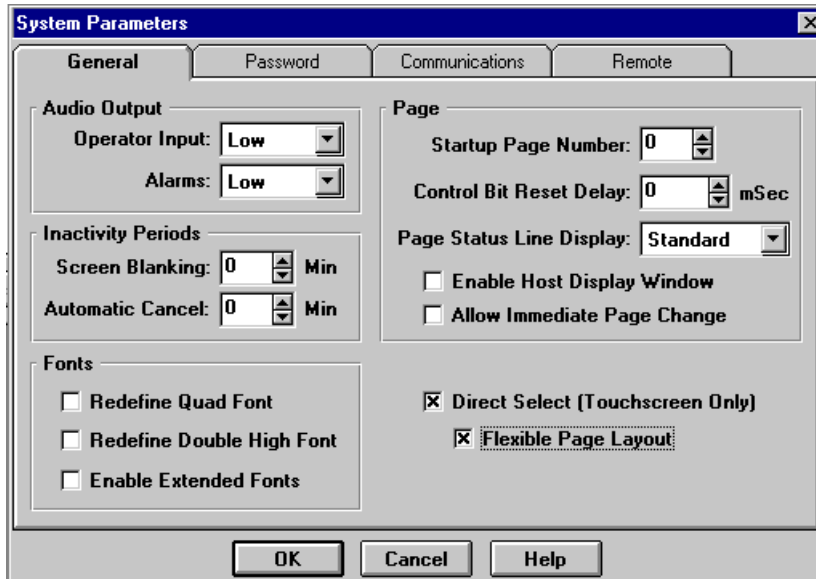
System Parameters

General | Password | Communications | Remote

Audio Output
Operator Input: Low
Alarms: Low

Inactivity Periods
Screen Blanking: 0 Min
Automatic Cancel: 0 Min

Fonts
Redefine Quad Font
Redefine Double High Font
Enable Extended Fonts

Page
Startup Page Number: 0
Control Bit Reset Delay: 0 mSec
Page Status Line Display: Standard
Enable Host Display Window
Allow Immediate Page Change

Direct Select (Touchscreen Only)
Flexible Page Layout

OK Cancel Help